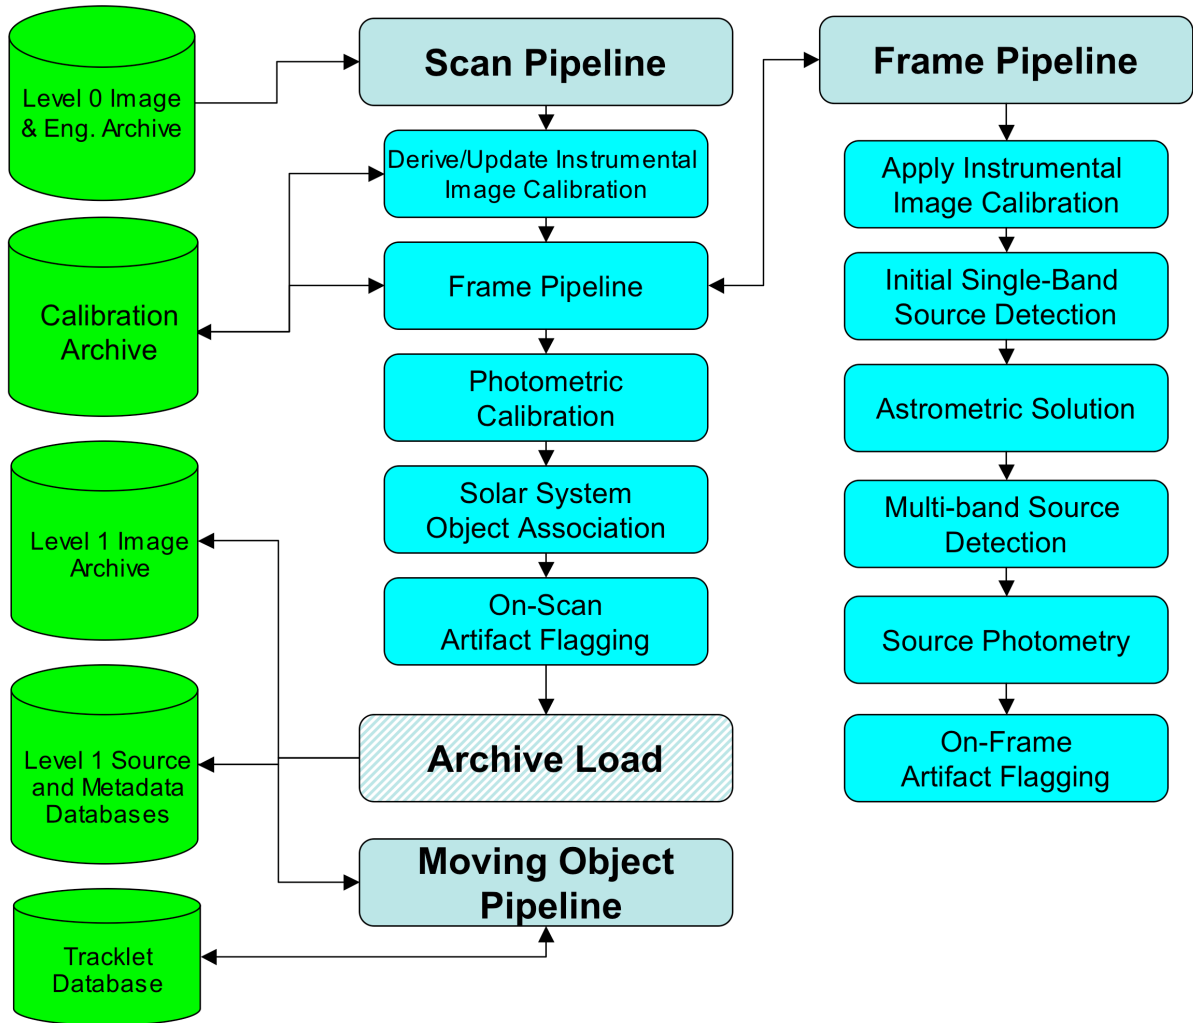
Level 0 Image & Eng. Archive

Calibration Archive

Level 1 Image Archive

Level 1 Source and Metadata Databases

Tracklet Database

Scan Pipeline

Derive/Update Instrumental Image Calibration

Frame Pipeline

Photometric Calibration

Solar System Object Association

On-Scan Artifact Flagging

Archive Load

Moving Object Pipeline

Frame Pipeline

Apply Instrumental Image Calibration

Initial Single-Band Source Detection

Astrometric Solution

Multi-band Source Detection

Source Photometry

On-Frame Artifact Flagging